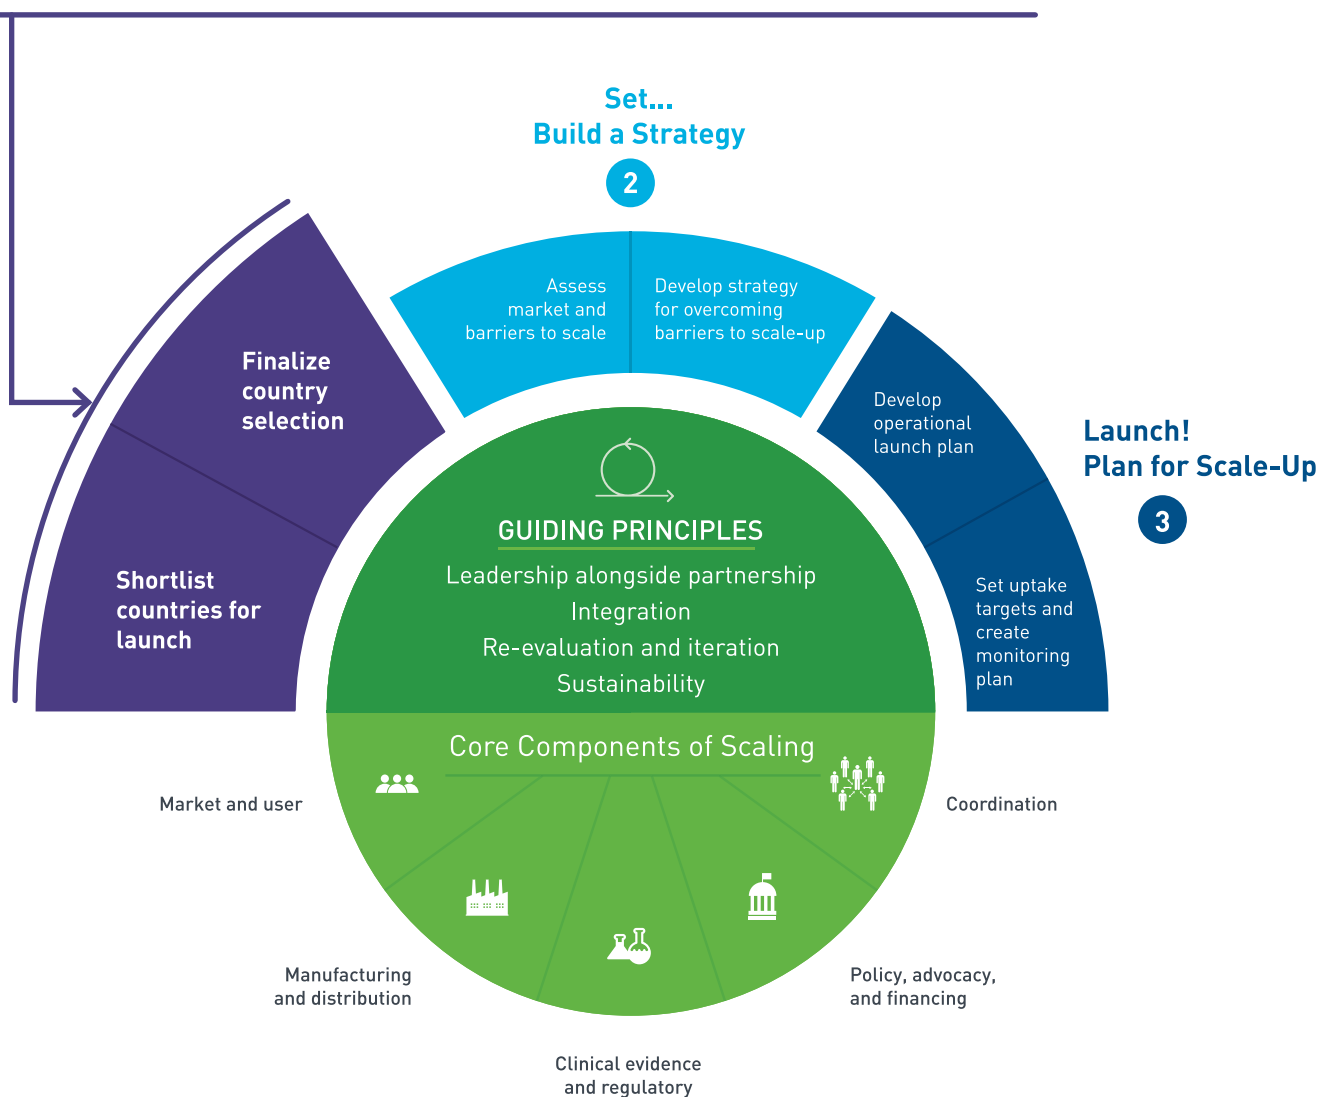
Set...
Build a Strategy
2

Finalize country selection

Shortlist countries for launch

Assess market and barriers to scale

Develop strategy for overcoming barriers to scale-up

Develop operational launch plan

Set uptake targets and create monitoring plan

Launch!
Plan for Scale-Up
3

GUIDING PRINCIPLES
Leadership alongside partnership
Integration
Re-evaluation and iteration
Sustainability

Core Components of Scaling

Market and user

Coordination

Manufacturing and distribution

Policy, advocacy, and financing

Clinical evidence and regulatory